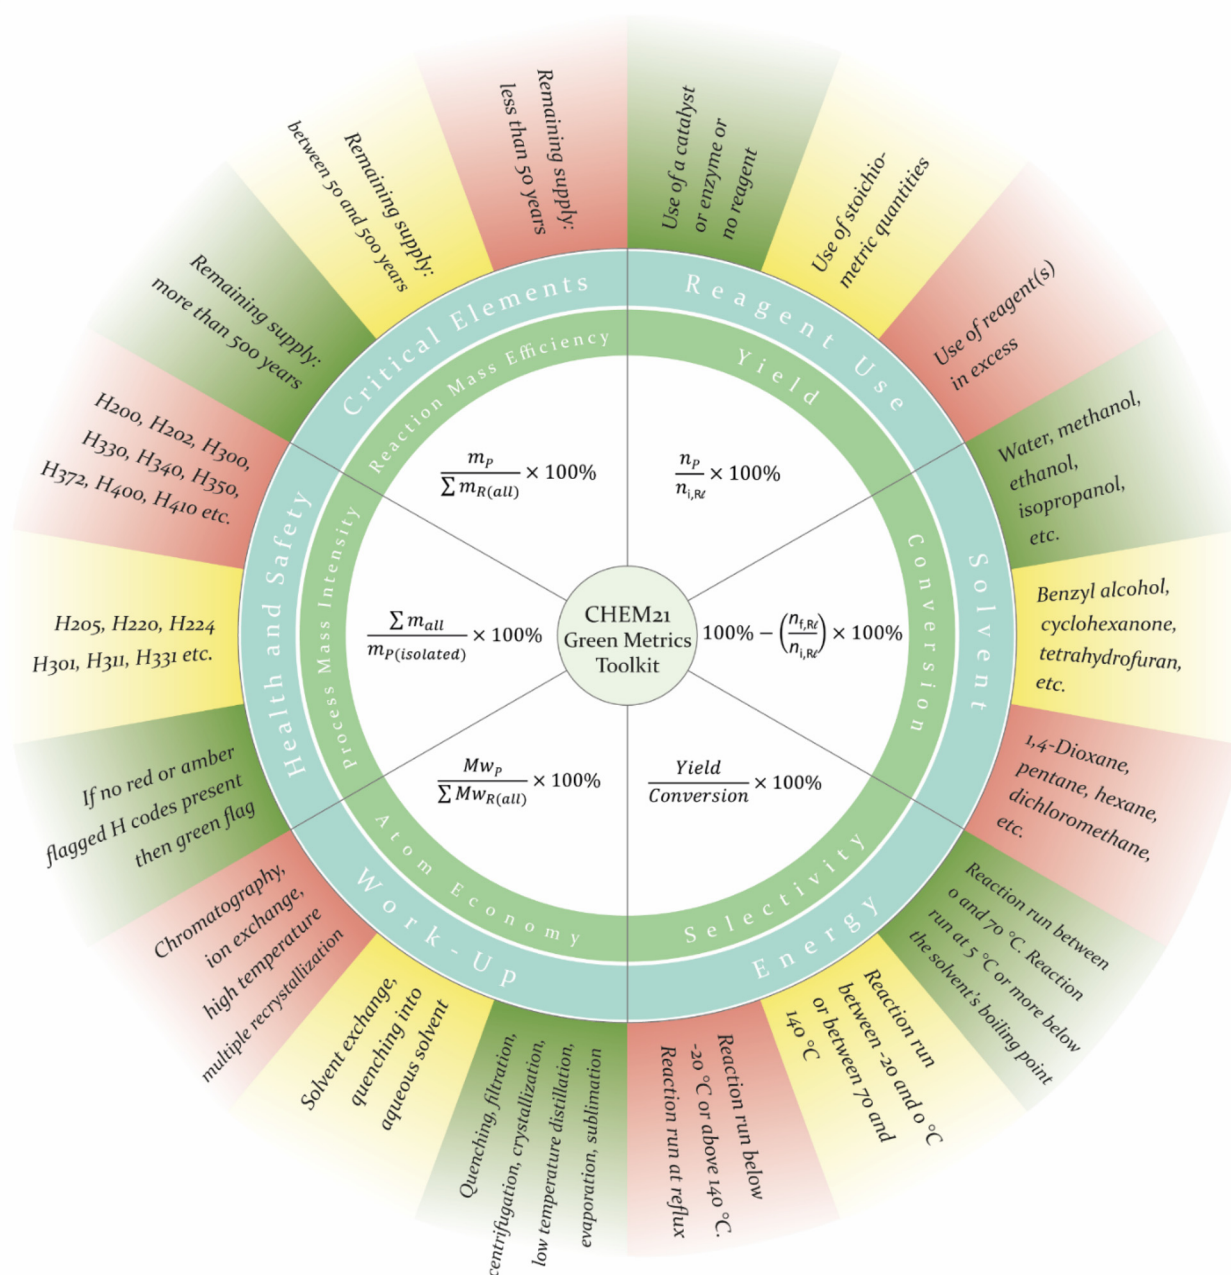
Remaining supply: less than 50 years

Use of a catalyst or enzyme or no reagent

Use of stoichiometric quantities

Use of reagent(s) in excess

Remaining supply: between 50 and 500 years

Remaining supply: more than 500 years

Critical Elements

Reagent Use

Reaction Mass Efficiency

Yield

$\frac{m_P}{\sum m_{R(all)}} \times 100\%$

$\frac{n_P}{n_{i,R\ell}} \times 100\%$

H200, H202, H300, H330, H340, H350, H372, H400, H410 etc.

Water, methanol, ethanol, isopropanol, etc.

Health and Safety

Process Mass Intensity

$\frac{\sum m_{all}}{m_{P(isolated)}} \times 100\%$

CHEM21 Green Metrics Toolkit

$100\% - \left(\frac{n_{f,R\ell}}{n_{i,R\ell}}\right) \times 100\%$

Conversion

Solvent

H205, H220, H224 H301, H311, H331 etc.

Benzyl alcohol, cyclohexanone, tetrahydrofuran, etc.

$\frac{Mw_P}{\sum Mw_{R(all)}} \times 100\%$

$\frac{Yield}{Conversion} \times 100\%$

If no red or amber flagged H codes present then green flag

1,4-Dioxane, pentane, hexane, dichloromethane, etc.

Atom Economy

Selectivity

Work-Up

Energy

Chromatography, ion exchange, high temperature multiple recrystallization

Reaction run between 0 and 70 °C. Reaction run at 5 °C or more below the solvent's boiling point

Solvent exchange, quenching into aqueous solvent

Reaction run between -20 and 0 °C or between 70 and 140 °C

Quenching, filtration, centrifugation, crystallization, low temperature distillation, evaporation, sublimation

Reaction run below -20 °C or above 140 °C. Reaction run at reflux